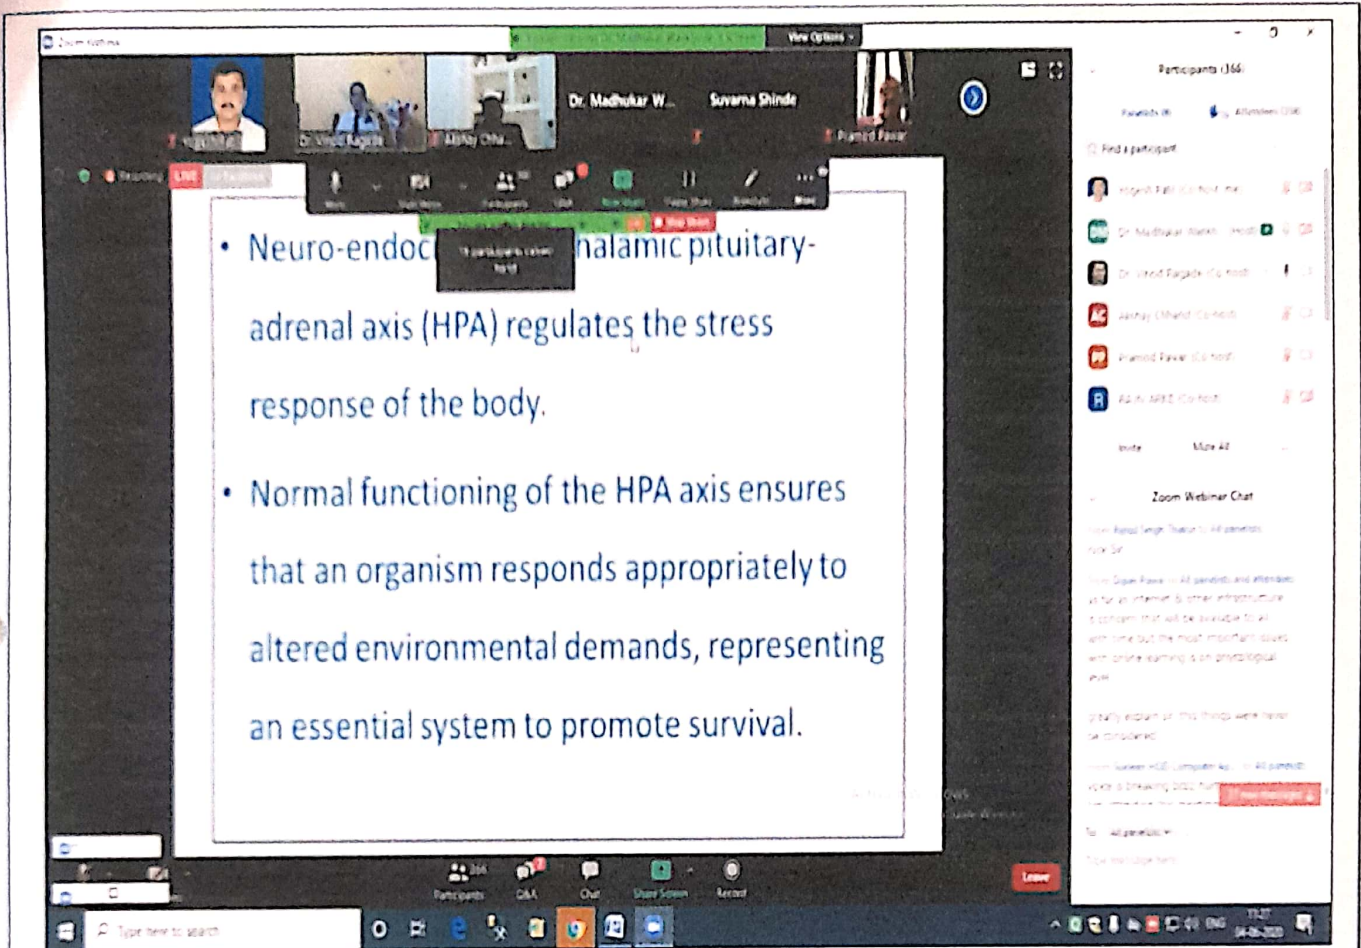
Zoom Webinar

View Options

Dr. Madhukar W...

Suvarna Shinde

Dr Vinod Ragade

Akshay Chha...

Pramod Pawar

Recording

LIVE

Participants (366)

Find a participant

Invite

Mute All

Zoom Webinar Chat

Mute

Start Video

Participants

Q&A

New Share

Pause Share

Annotate

More

Stop Share

• Neuro-endoc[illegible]halamic pituitary-adrenal axis (HPA) regulates the stress response of the body.

• Normal functioning of the HPA axis ensures that an organism responds appropriately to altered environmental demands, representing an essential system to promote survival.

Participants

Q&A

Chat

Share Screen

Record

Leave

To: All panelists

Type here to search

ENG

11:27
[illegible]